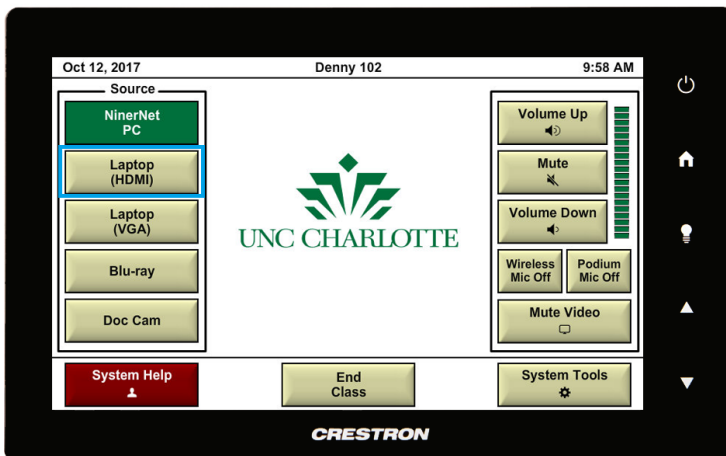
Oct 12, 2017 Denny 102 9:58 AM

Source

NinerNet PC

Laptop (HDMI)

Laptop (VGA)

Blu-ray

Doc Cam

UNC CHARLOTTE

Volume Up

Mute

Volume Down

Wireless Mic Off

Podium Mic Off

Mute Video

System Help

End Class

System Tools

CRESTRON